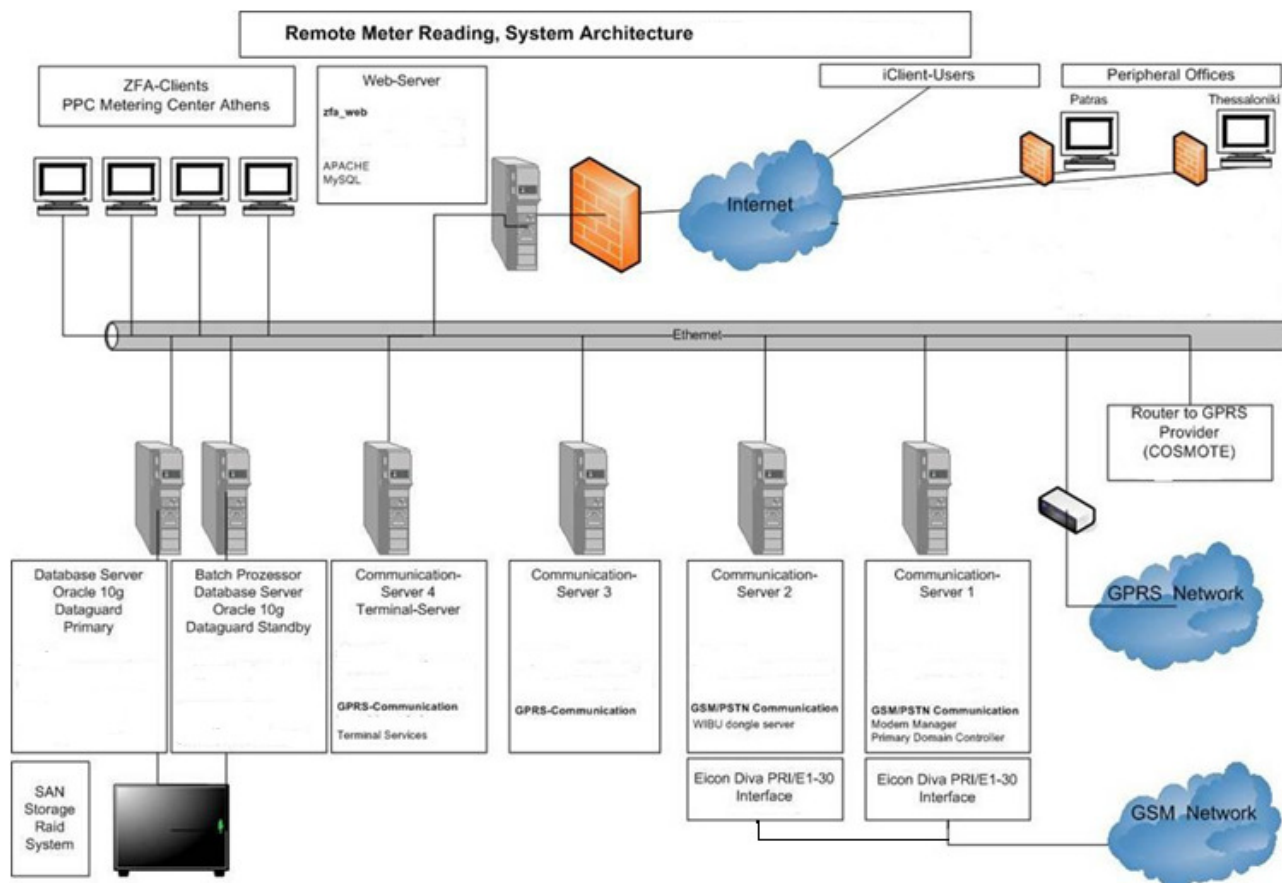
Remote Meter Reading, System Architecture

ZFA-Clients
PPC Metering Center Athens

Web-Server
zfa_web

APACHE
MySQL

iClient-Users

Peripheral Offices

Patras

Thessaloniki

Internet

Ethernet

Router to GPRS Provider (COSMOTE)

GPRS Network

Database Server
Oracle 10g
Dataguard
Primary

Batch Prozessor
Database Server
Oracle 10g
Dataguard Standby

Communication-Server 4
Terminal-Server

GPRS-Communication
Terminal Services

Communication-Server 3

GPRS-Communication

Communication-Server 2

GSM/PSTN Communication
WIBU dongle server

Communication-Server 1

GSM/PSTN Communication
Modem Manager
Primary Domain Controller

SAN
Storage
Raid
System

Eicon Diva PRI/E1-30
Interface

Eicon Diva PRI/E1-30
Interface

GSM Network